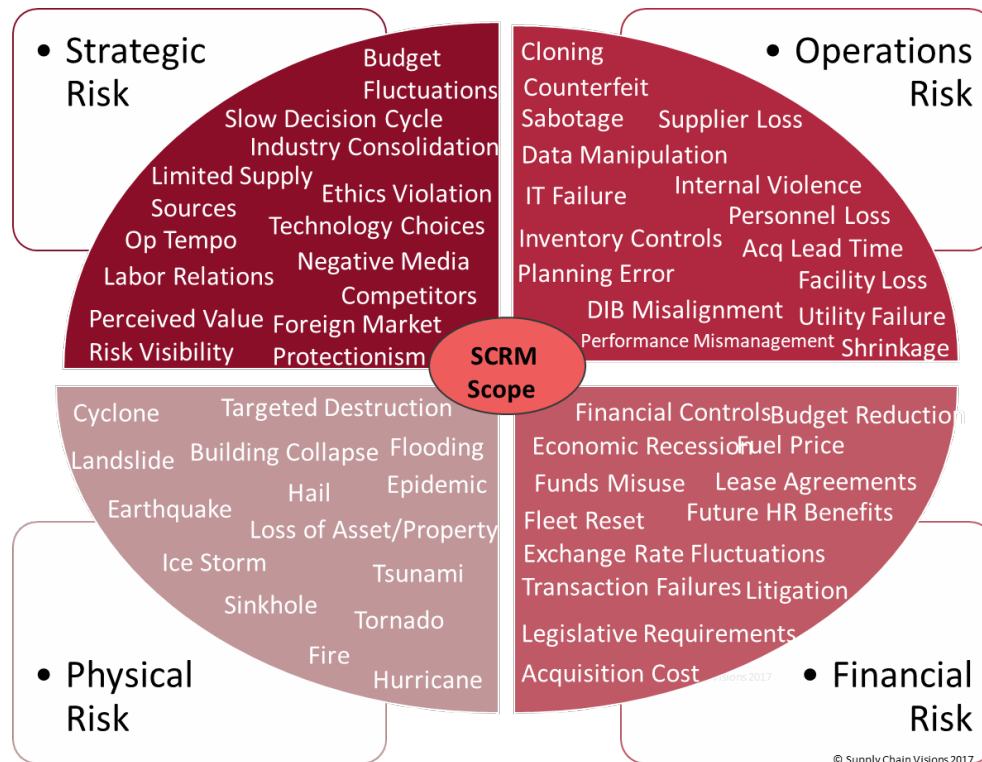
• Strategic Risk

Budget Fluctuations
Slow Decision Cycle
Industry Consolidation
Limited Supply Sources
Ethics Violation
Technology Choices
Op Tempo
Labor Relations
Negative Media
Competitors
Perceived Value
Foreign Market Protectionism
Risk Visibility

• Operations Risk

Cloning
Counterfeit
Sabotage
Supplier Loss
Data Manipulation
IT Failure
Internal Violence
Personnel Loss
Inventory Controls
Acq Lead Time
Planning Error
Facility Loss
DIB Misalignment
Utility Failure
Performance Mismanagement
Shrinkage

SCRM Scope

Cyclone
Targeted Destruction
Landslide
Building Collapse
Flooding
Hail
Epidemic
Earthquake
Loss of Asset/Property
Ice Storm
Tsunami
Sinkhole
Tornado
Fire
Hurricane

• Physical Risk

Financial Controls
Budget Reduction
Economic Recession
Fuel Price
Funds Misuse
Lease Agreements
Fleet Reset
Future HR Benefits
Exchange Rate Fluctuations
Transaction Failures
Litigation
Legislative Requirements
Acquisition Cost

• Financial Risk

© Supply Chain Visions 2017